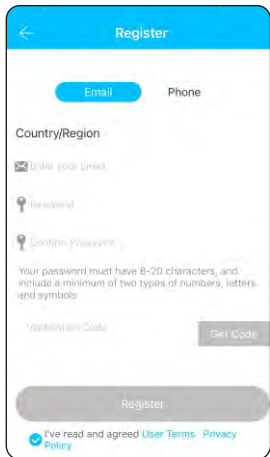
Register

Email Phone

Country/Region

Enter your Email

Password

Confirm Password

Your password must have 8-20 characters, and include a minimum of two types of numbers, letters and symbols

Verification Code

Get Code

Register

I've read and agreed User Terms Privacy Policy